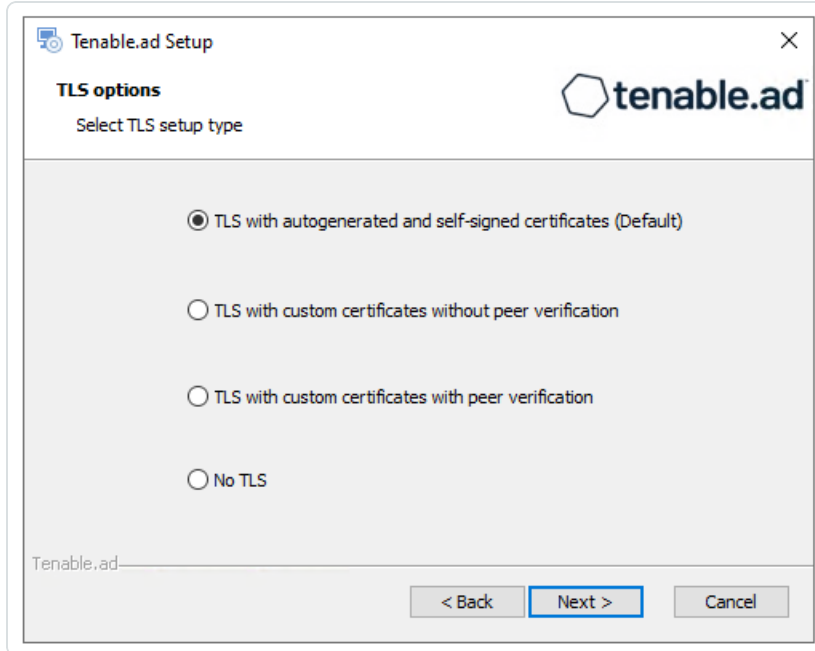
Tenable.ad Setup
×

TLS options
Select TLS setup type

tenable.ad

TLS with autogenerated and self-signed certificates (Default)

TLS with custom certificates without peer verification

TLS with custom certificates with peer verification

No TLS

Tenable.ad

< Back
Next >
Cancel